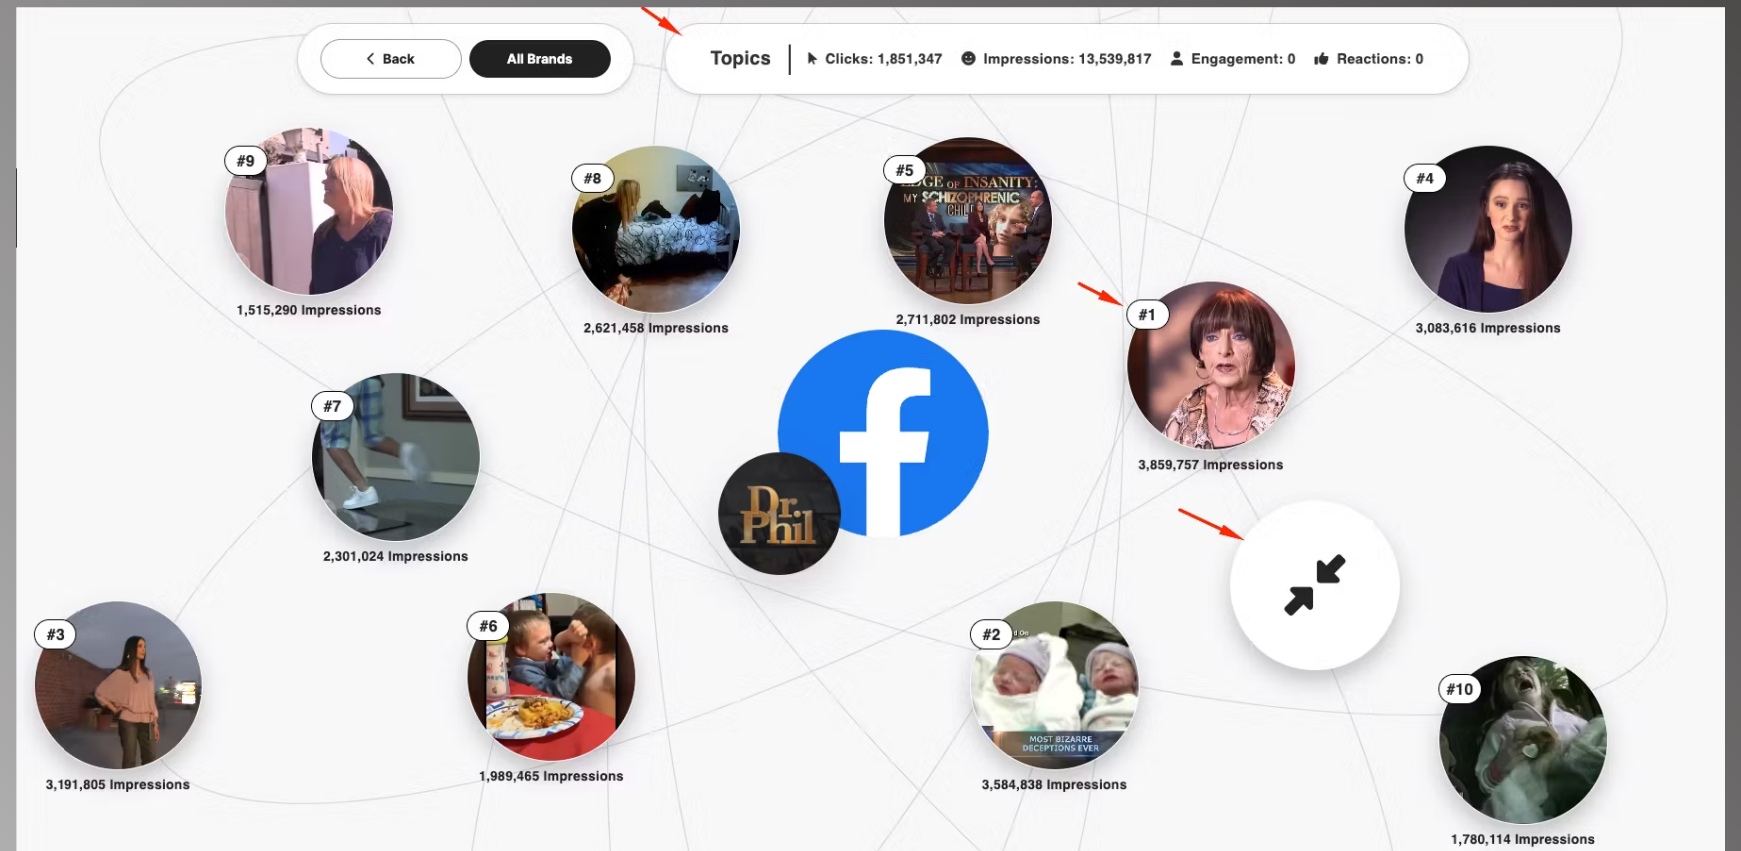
Back All Brands

Topics | Clicks: 1,851,347 Impressions: 13,539,817 Engagement: 0 Reactions: 0

#9
1,515,290 Impressions

#8
2,621,458 Impressions

#5
EDGE OF INSANITY: MY SCHIZOPHRENIC CHILD
2,711,802 Impressions

#4
3,083,616 Impressions

#1
3,859,757 Impressions

#7
2,301,024 Impressions

Dr. Phil

#3
3,191,805 Impressions

#6
1,989,465 Impressions

#2
MOST BIZARRE DECEPTIONS EVER
3,584,838 Impressions

#10
1,780,114 Impressions